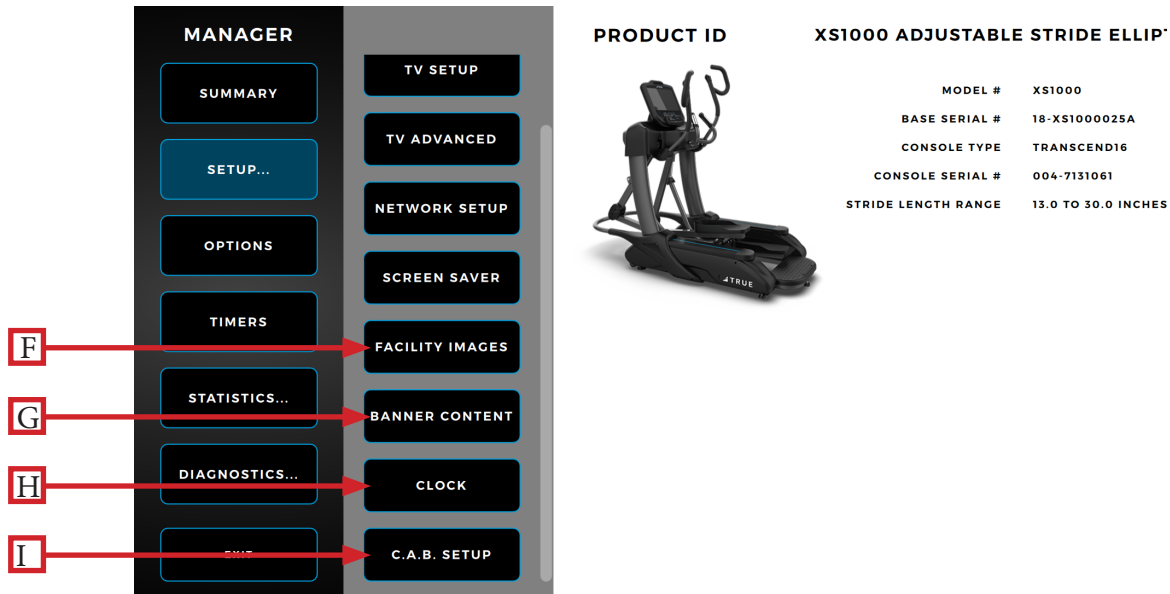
MANAGER

SUMMARY

SETUP...

OPTIONS

TIMERS

STATISTICS...

DIAGNOSTICS...

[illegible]

TV SETUP

TV ADVANCED

NETWORK SETUP

SCREEN SAVER

FACILITY IMAGES

BANNER CONTENT

CLOCK

C.A.B. SETUP

F

G

H

I

PRODUCT ID

XS1000 ADJUSTABLE STRIDE ELLIPT

TRUE

| MODEL # | XS1000 |
|---|---|
| BASE SERIAL # | 18-XS1000025A |
| CONSOLE TYPE | TRANSCEND16 |
| CONSOLE SERIAL # | 004-7131061 |
| STRIDE LENGTH RANGE | 13.0 TO 30.0 INCHES |